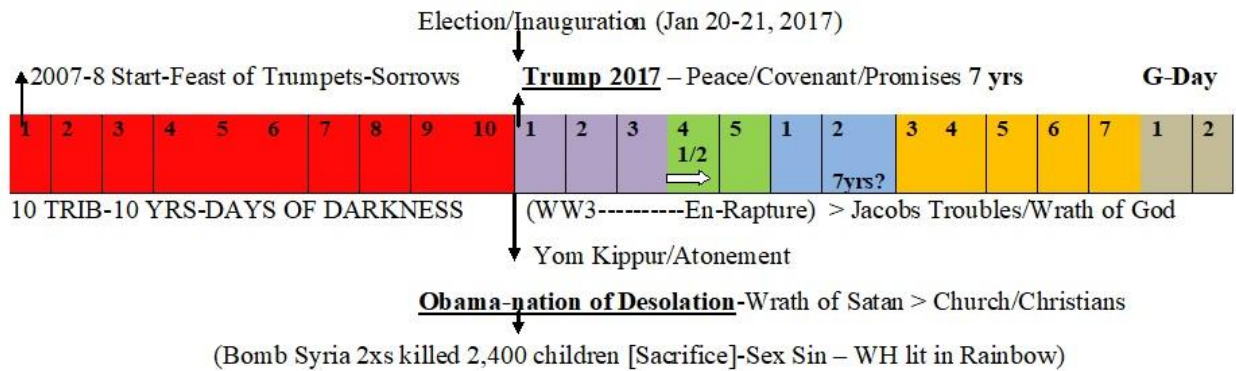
Election/Inauguration (Jan 20-21, 2017)

2007-8 Start-Feast of Trumpets-Sorrows

**Trump 2017** – Peace/Covenant/Promises 7 yrs

G-Day

| 1 | 2 | 3 | 4 | 5 | 6 | 7 | 8 | 9 | 10 | 1 | 2 | 3 | 4 1/2 | 5 | 1 | 2 7yrs? | 3 | 4 | 5 | 6 | 7 | 1 | 2 |
|---|---|---|---|---|---|---|---|---|---|---|---|---|---|---|---|---|---|---|---|---|---|---|---|

10 TRIB-10 YRS-DAYS OF DARKNESS (WW3----------En-Rapture) > Jacobs Troubles/Wrath of God

Yom Kippur/Atonement

**Obama-nation of Desolation**-Wrath of Satan > Church/Christians

(Bomb Syria 2xs killed 2,400 children [Sacrifice]-Sex Sin – WH lit in Rainbow)